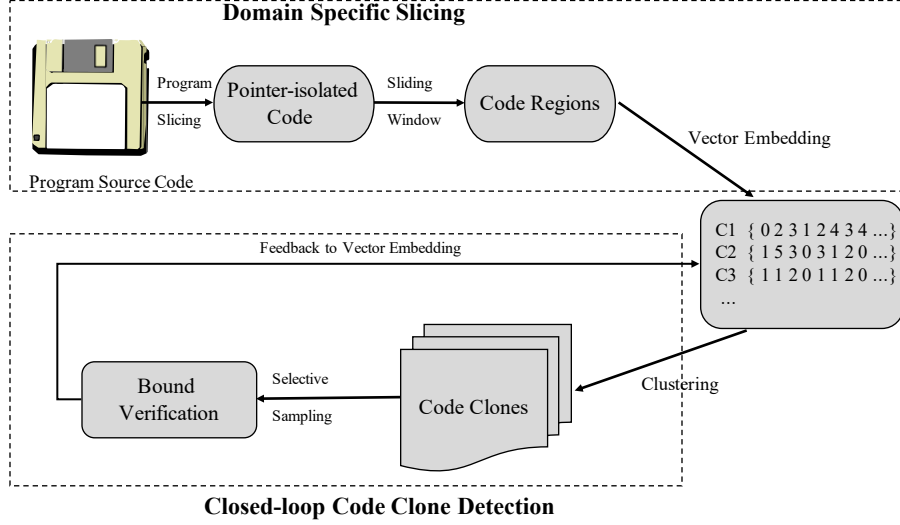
Domain Specific Slicing

Program Slicing

Pointer-isolated Code

Sliding Window

Code Regions

Vector Embedding

Program Source Code

C1 { 0 2 3 1 2 4 3 4 ...}
C2 { 1 5 3 0 3 1 2 0 ...}
C3 { 1 1 2 0 1 1 2 0 ...}
...

Feedback to Vector Embedding

Bound Verification

Selective Sampling

Code Clones

Clustering

Closed-loop Code Clone Detection